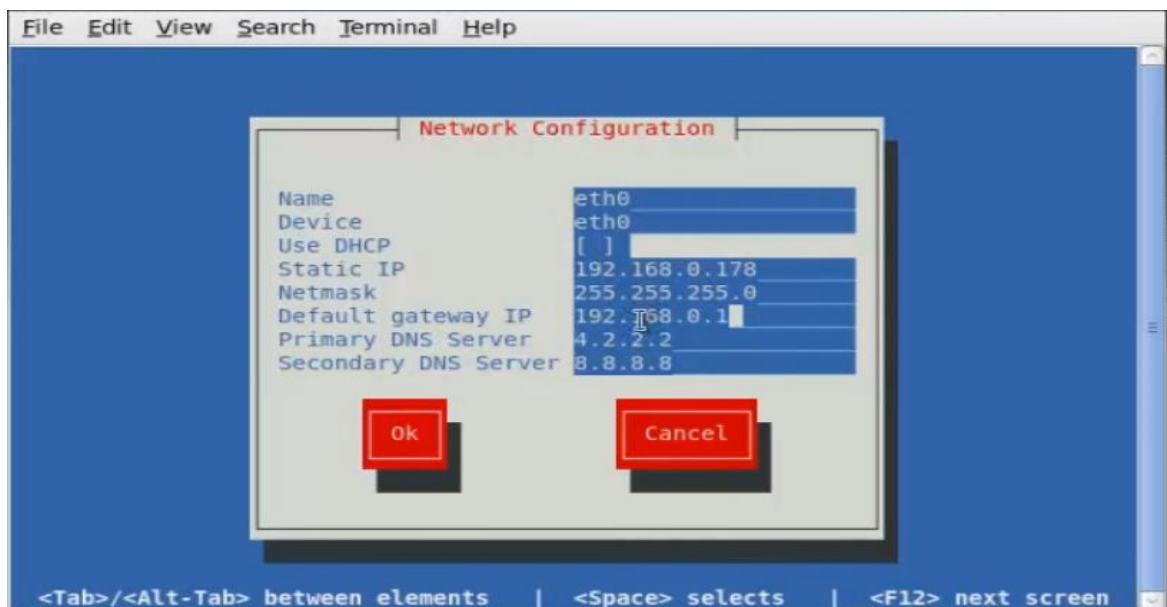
File Edit View Search Terminal Help

Network Configuration

| | |
|---|---|
| Name | eth0 |
| Device | eth0 |
| Use DHCP | [ ] |
| Static IP | 192.168.0.178 |
| Netmask | 255.255.255.0 |
| Default gateway IP | 192.168.0.1 |
| Primary DNS Server | 4.2.2.2 |
| Secondary DNS Server | 8.8.8.8 |

Ok

Cancel

<Tab>/<Alt-Tab> between elements | <Space> selects | <F12> next screen